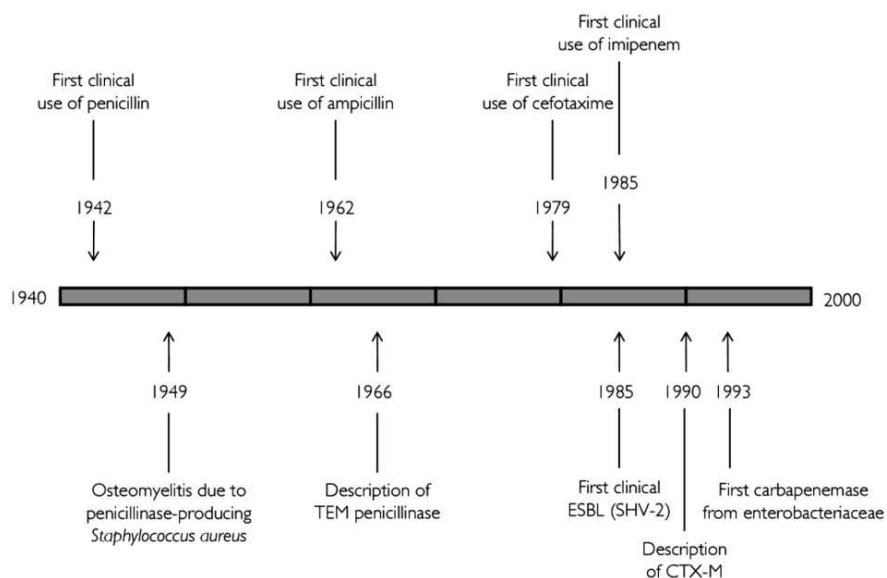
First clinical use of penicillin

1942

First clinical use of ampicillin

1962

First clinical use of cefotaxime

1979

First clinical use of imipenem

1985

1940

2000

1949

Osteomyelitis due to penicillinase-producing *Staphylococcus aureus*

1966

Description of TEM penicillinase

1985

First clinical ESBL (SHV-2)

1990

Description of CTX-M

1993

First carbapenemase from enterobacteriaceae